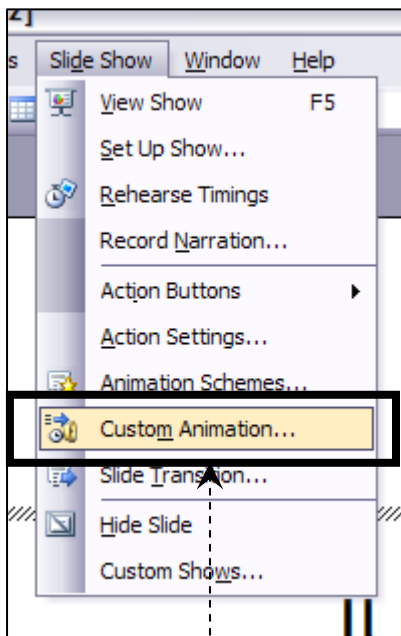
z]
s Slide Show Window Help
View Show F5
Set Up Show...
Rehearse Timings
Record Narration...
Action Buttons
Action Settings...
Animation Schemes...
Custom Animation...
Slide Transition...
Hide Slide
Custom Shows...